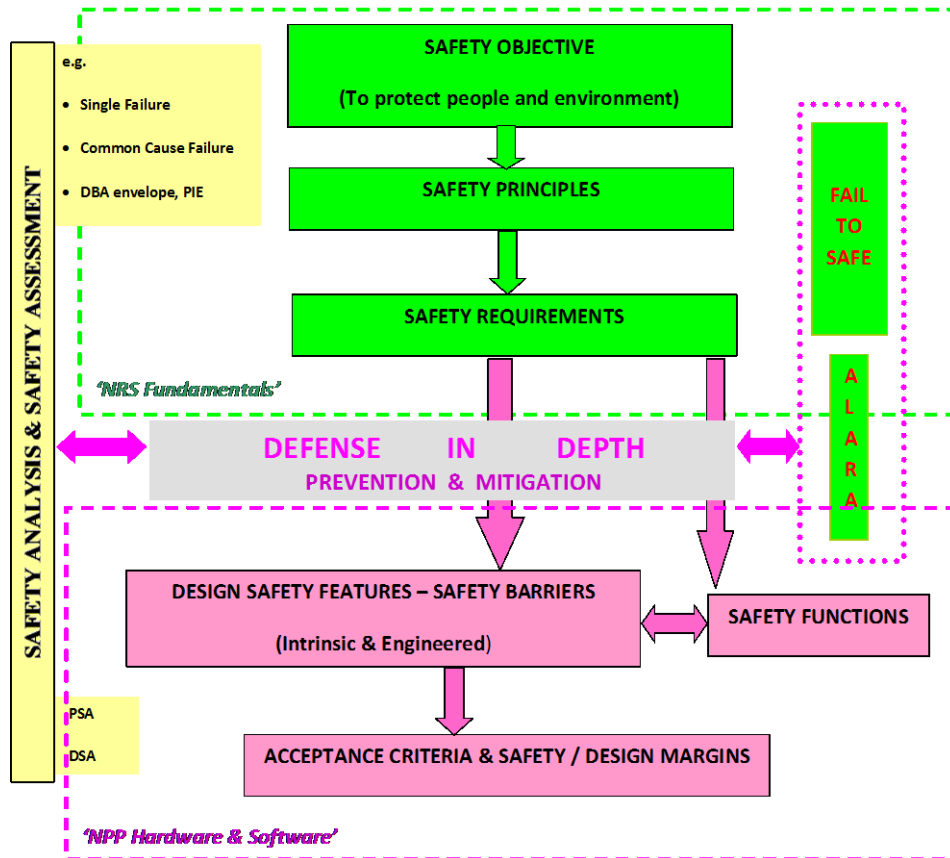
SAFETY ANALYSIS & SAFETY ASSESSMENT

e.g.

- Single Failure
- Common Cause Failure
- DBA envelope, PIE

SAFETY OBJECTIVE

(To protect people and environment)

SAFETY PRINCIPLES

SAFETY REQUIREMENTS

'NRS Fundamentals'

FAIL TO SAFE

A L A R A

DEFENSE IN DEPTH

PREVENTION & MITIGATION

DESIGN SAFETY FEATURES – SAFETY BARRIERS

(Intrinsic & Engineered)

SAFETY FUNCTIONS

PSA

DSA

ACCEPTANCE CRITERIA & SAFETY / DESIGN MARGINS

'NPP Hardware & Software'